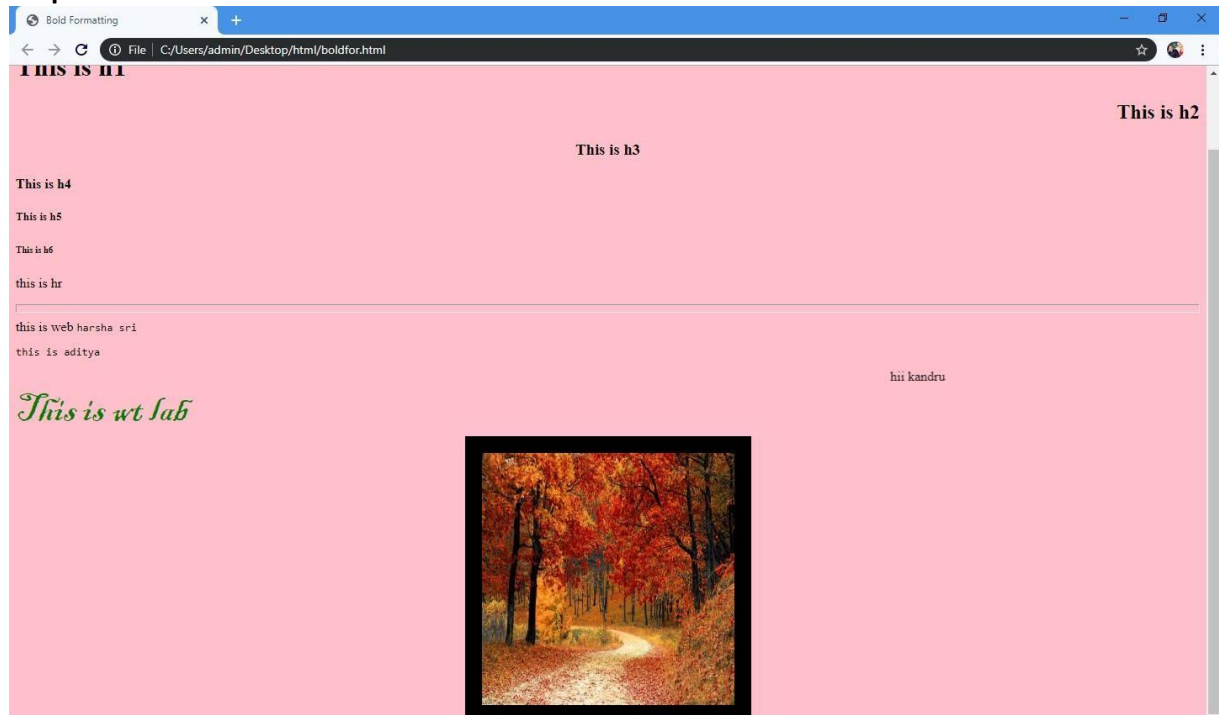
Bold Formatting

File | C:/Users/admin/Desktop/html/boldfor.html

This is h1

This is h2

This is h3

This is h4

This is h5

This is h6

this is hr

this is web harsha sri

this is aditya

hii kandru

This is wt lab